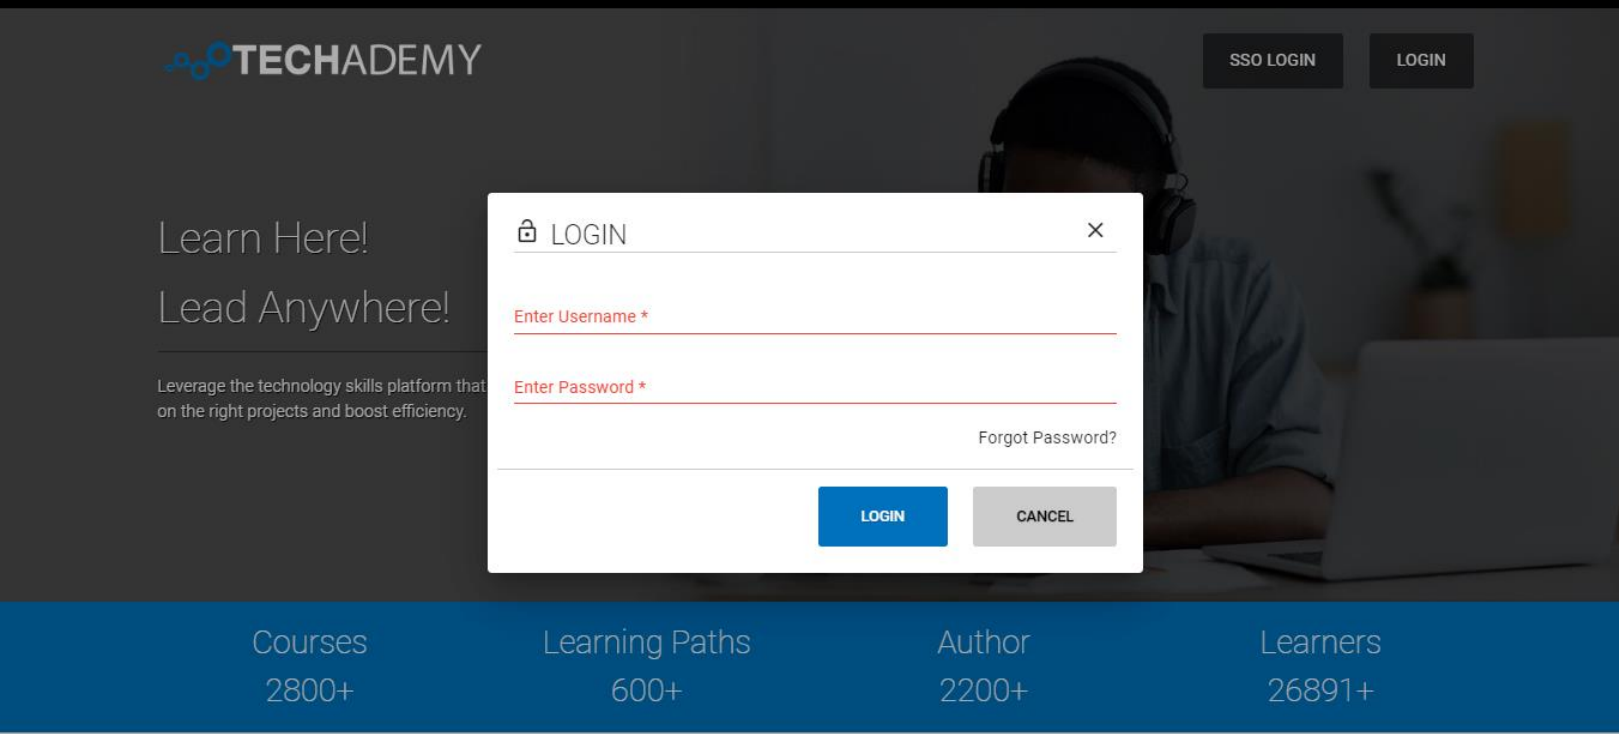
TECHADEMY

SSO LOGIN

LOGIN

Learn Here!

Lead Anywhere!

Leverage the technology skills platform that on the right projects and boost efficiency.

LOGIN

×

Enter Username *

Enter Password *

Forgot Password?

LOGIN

CANCEL

Courses
2800+

Learning Paths
600+

Author
2200+

Learners
26891+